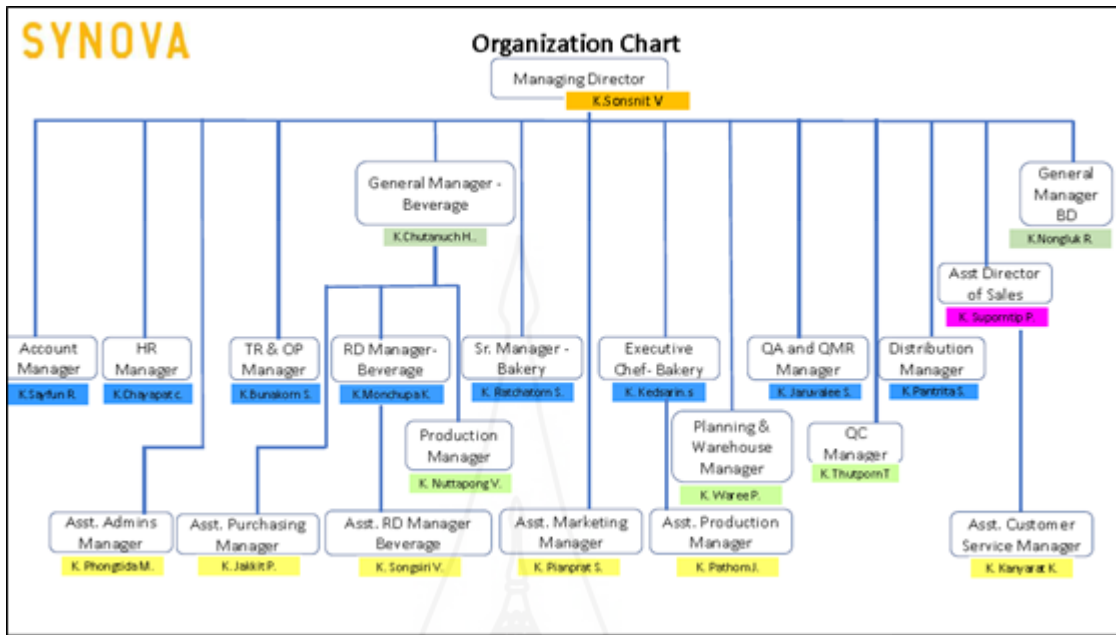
SYNOVA

Organization Chart

Managing Director
K.Sonsnit V

General Manager - Beverage
K.Chutanuch H.

General Manager BD
K.Nongluk R.

Asst Director of Sales
K. Supornttp P.

Account Manager
K.Sayfun R.

HR Manager
K.Chayapat c.

TR & OP Manager
K.Bunakorn S.

RD Manager-Beverage
K.Monchupa K.

Sr. Manager - Bakery
K. Ratchatorn S.

Executive Chef- Bakery
K. Kedsarin s.

QA and QMR Manager
K. Jaruwalee S.

Distribution Manager
K.Pantrita S.

Production Manager
K. Nuttapong V.

Planning & Warehouse Manager
K. Waree P.

QC Manager
K.Thutporn T

Asst. Admins Manager
K. Phongtida M.

Asst. Purchasing Manager
K. Jakkit P.

Asst. RD Manager Beverage
K. Songsiri V.

Asst. Marketing Manager
K. Pianprat S.

Asst. Production Manager
K. Pathom J.

Asst. Customer Service Manager
K. Kanyarat K.